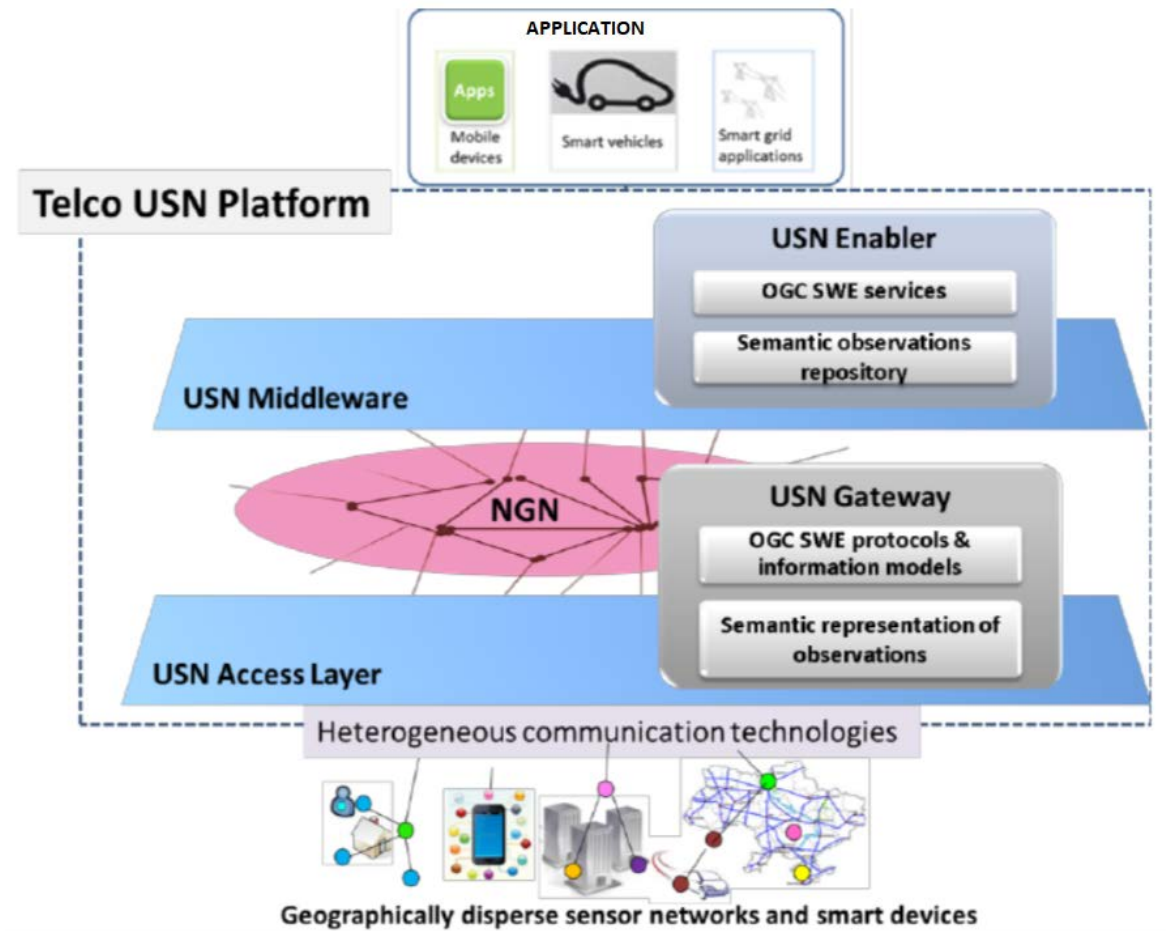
APPLICATION

Apps

Mobile devices

Smart vehicles

Smart grid applications

Telco USN Platform

USN Enabler

OGC SWE services

Semantic observations repository

USN Middleware

NGN

USN Gateway

OGC SWE protocols & information models

Semantic representation of observations

USN Access Layer

Heterogeneous communication technologies

Geographically disperse sensor networks and smart devices